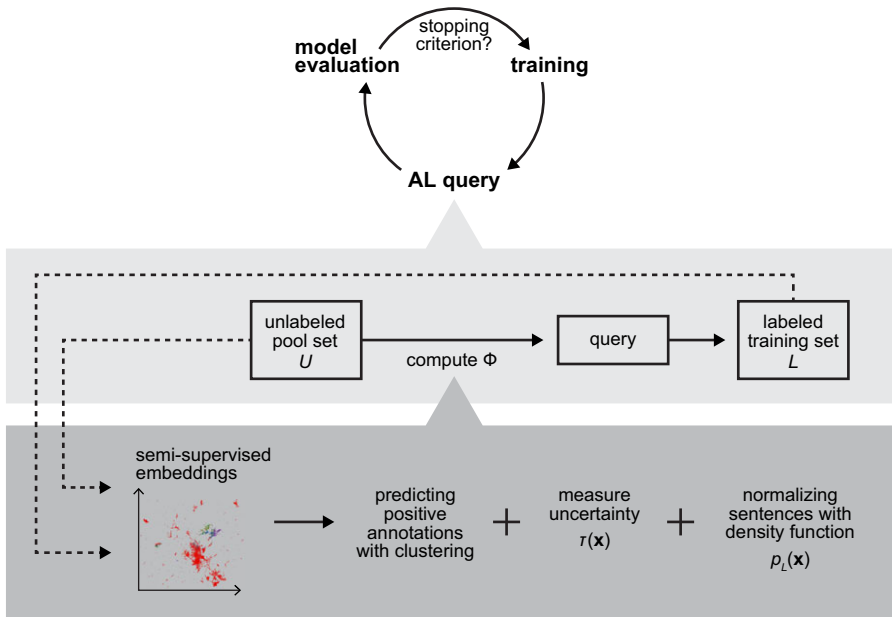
model evaluation

stopping criterion?

training

AL query

unlabeled pool set $U$

compute $\Phi$

query

labeled training set $L$

semi-supervised embeddings

predicting positive annotations with clustering

measure uncertainty $\tau(\mathbf{x})$

normalizing sentences with density function $p_L(\mathbf{x})$